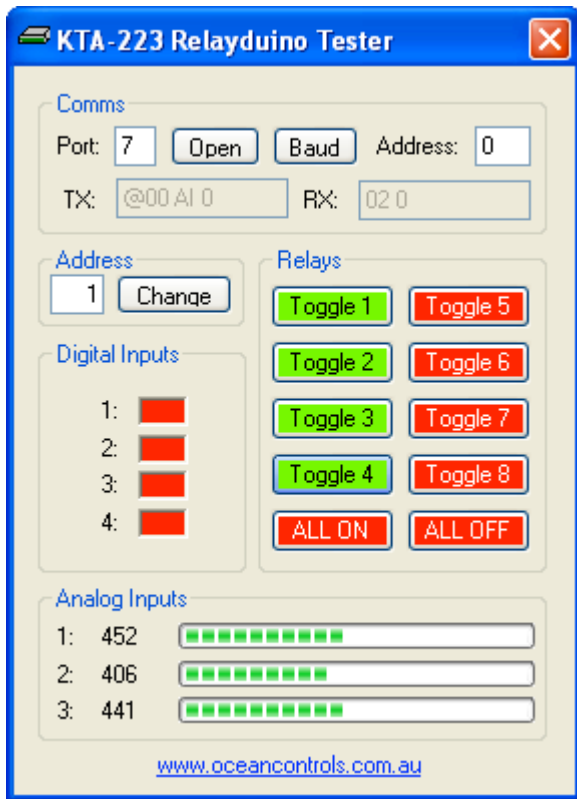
KTA-223 Relayduino Tester

Comms
Port: 7 Open Baud Address: 0
TX: @00 AI 0 RX: 02 0

Address
1 Change

Relays
Toggle 1 Toggle 5
Toggle 2 Toggle 6
Toggle 3 Toggle 7
Toggle 4 Toggle 8
ALL ON ALL OFF

Digital Inputs
1:
2:
3:
4:

Analog Inputs
1: 452
2: 406
3: 441

www.oceancontrols.com.au